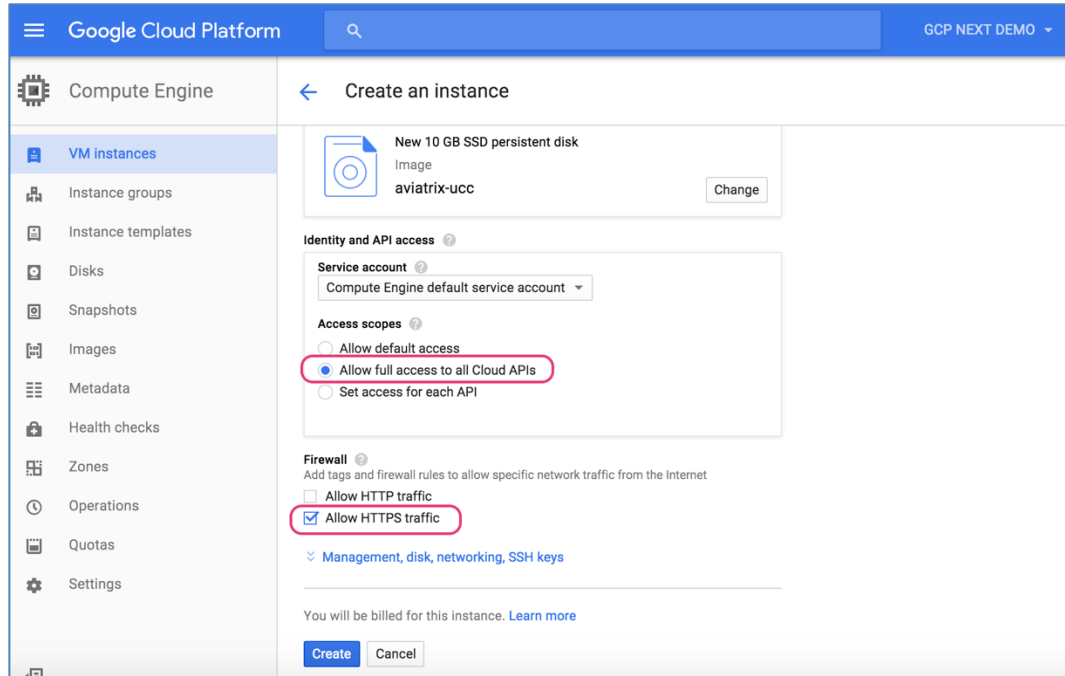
Google Cloud Platform

GCP NEXT DEMO

Compute Engine

Create an instance

VM instances

Instance groups

Instance templates

Disks

Snapshots

Images

Metadata

Health checks

Zones

Operations

Quotas

Settings

New 10 GB SSD persistent disk

Image

aviatrix-ucc

Change

Identity and API access

Service account

Compute Engine default service account

Access scopes

Allow default access

Allow full access to all Cloud APIs

Set access for each API

Firewall

Add tags and firewall rules to allow specific network traffic from the Internet

Allow HTTP traffic

Allow HTTPS traffic

Management, disk, networking, SSH keys

You will be billed for this instance. Learn more

Create

Cancel